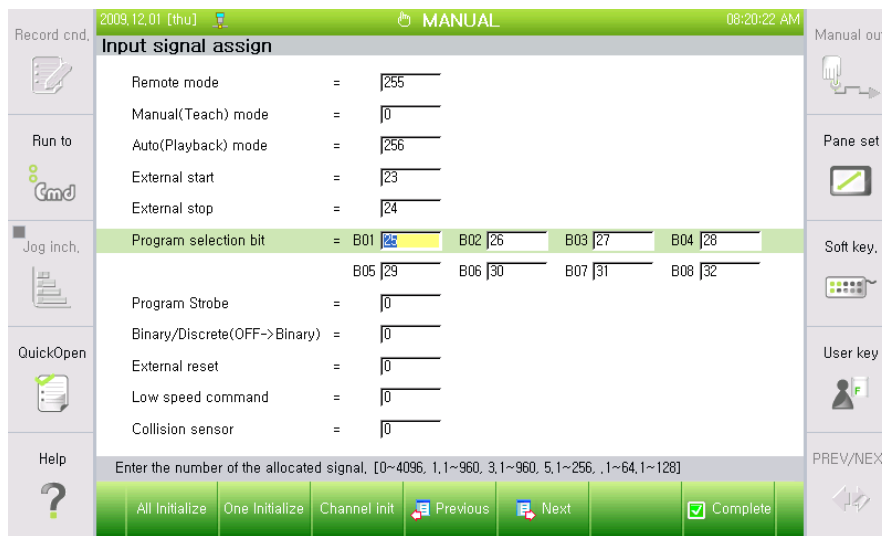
Record cnd.

Run to

Cmd

Jog inch.

QuickOpen

Help

?

2009.12.01 [thu]

MANUAL

08:20:22 AM

Input signal assign

| | | | | | | | | |
|---|---|---|---|---|---|---|---|---|
| Remote mode | = | 255 | | | | | | |
| Manual(Teach) mode | = | 0 | | | | | | |
| Auto(Playback) mode | = | 256 | | | | | | |
| External start | = | 23 | | | | | | |
| External stop | = | 24 | | | | | | |
| Program selection bit | = B01 | 25 | B02 | 26 | B03 | 27 | B04 | 28 |
| | B05 | 29 | B06 | 30 | B07 | 31 | B08 | 32 |
| Program Strobe | = | 0 | | | | | | |
| Binary/Discrete(OFF->Binary) | = | 0 | | | | | | |
| External reset | = | 0 | | | | | | |
| Low speed command | = | 0 | | | | | | |
| Collision sensor | = | 0 | | | | | | |

Enter the number of the allocated signal. [0~4096, 1.1~960, 3.1~960, 5.1~256, .1~64,1~128]

All Initialize | One Initialize | Channel init | Previous | Next | Complete

Manual out

Pane set

Soft key.

User key

PREV/NEX